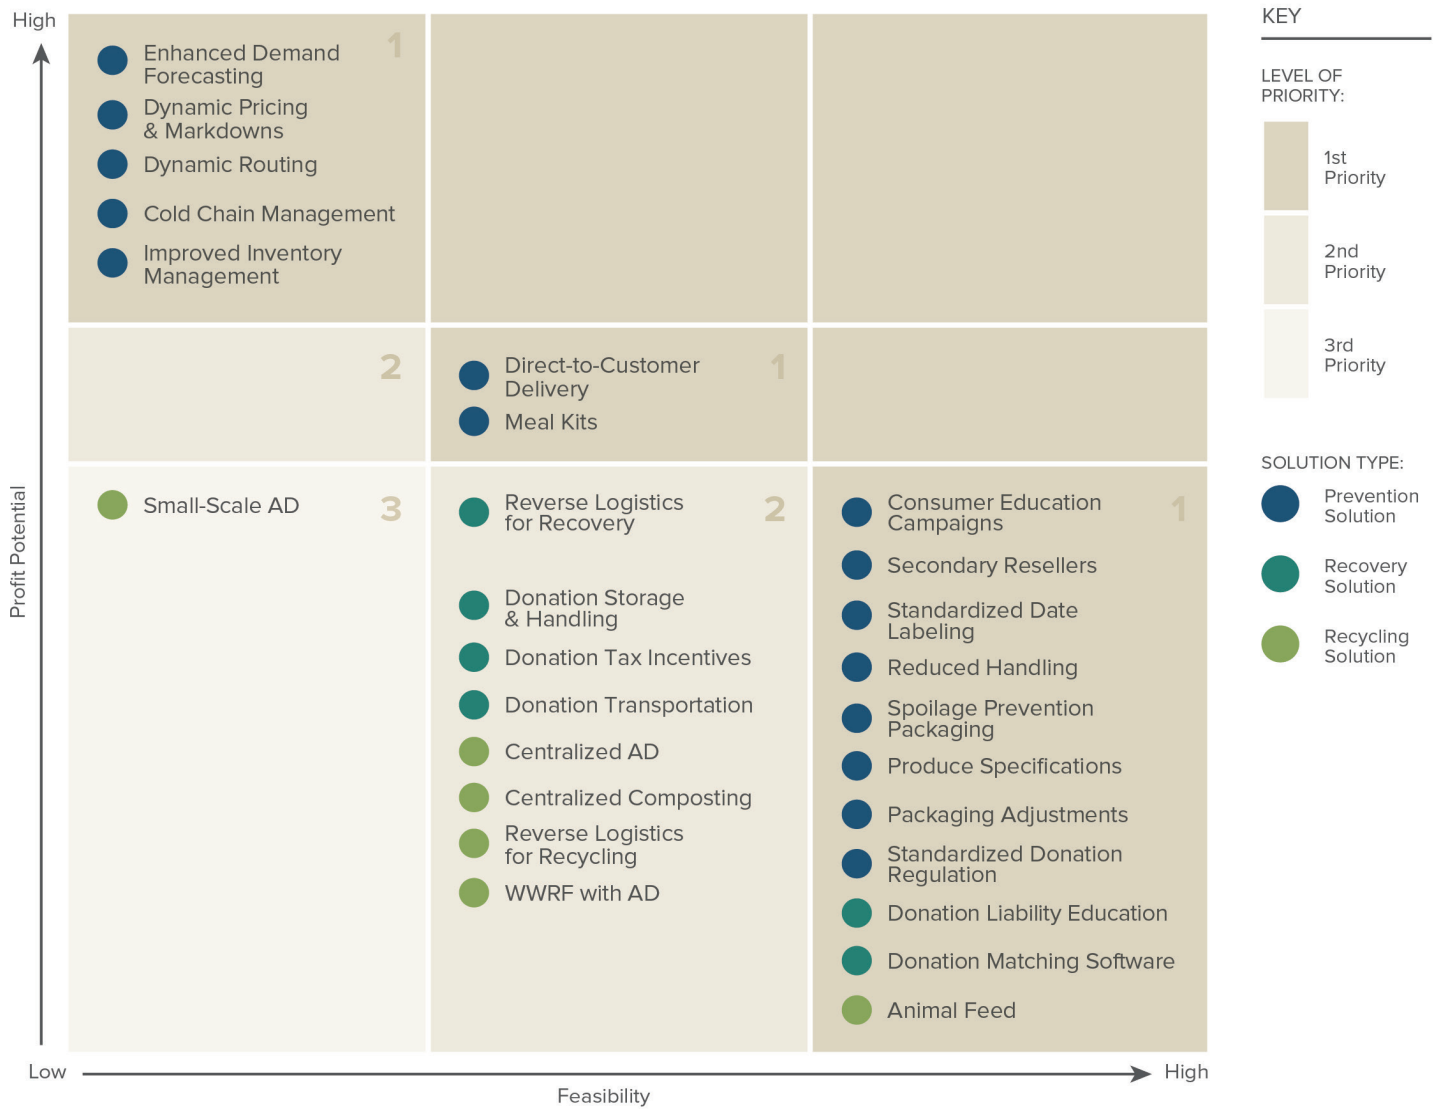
High

Enhanced Demand Forecasting
Dynamic Pricing & Markdowns
Dynamic Routing
Cold Chain Management
Improved Inventory Management

1

2

Direct-to-Customer Delivery
Meal Kits

1

Small-Scale AD

3

Reverse Logistics for Recovery

2

Donation Storage & Handling
Donation Tax Incentives
Donation Transportation
Centralized AD
Centralized Composting
Reverse Logistics for Recycling
WWRF with AD

Consumer Education Campaigns

1

Secondary Resellers
Standardized Date Labeling
Reduced Handling
Spoilage Prevention Packaging
Produce Specifications
Packaging Adjustments
Standardized Donation Regulation
Donation Liability Education
Donation Matching Software
Animal Feed

Profit Potential

Low

Feasibility

High

KEY

LEVEL OF PRIORITY:

1st Priority

2nd Priority

3rd Priority

SOLUTION TYPE:

Prevention Solution

Recovery Solution

Recycling Solution